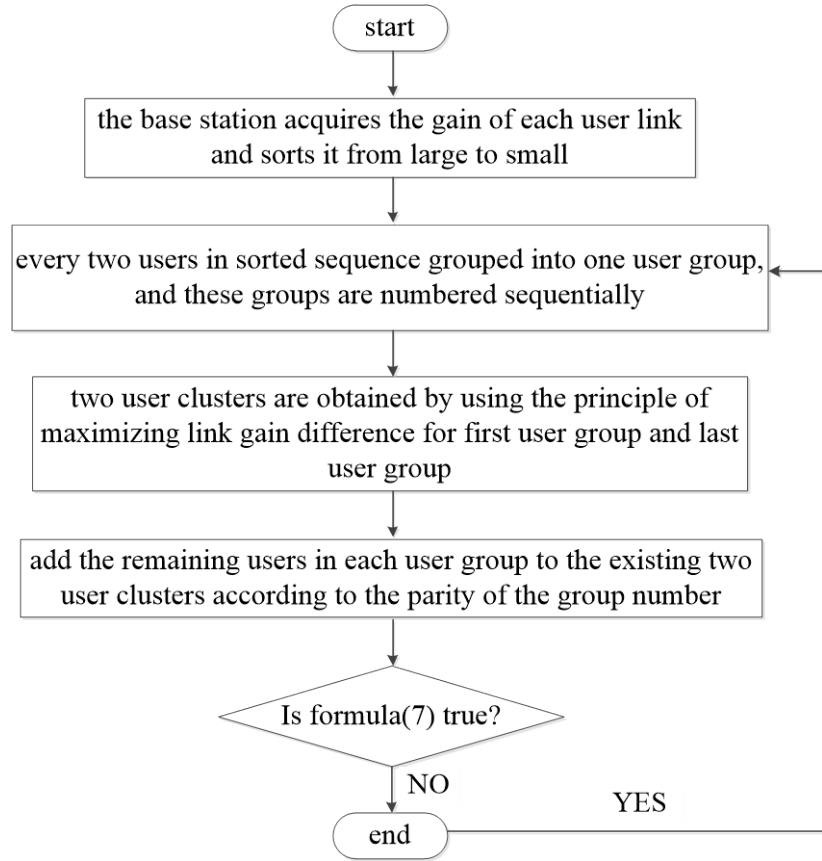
start

the base station acquires the gain of each user link and sorts it from large to small

every two users in sorted sequence grouped into one user group, and these groups are numbered sequentially

two user clusters are obtained by using the principle of maximizing link gain difference for first user group and last user group

add the remaining users in each user group to the existing two user clusters according to the parity of the group number

Is formula(7) true?

NO

YES

end